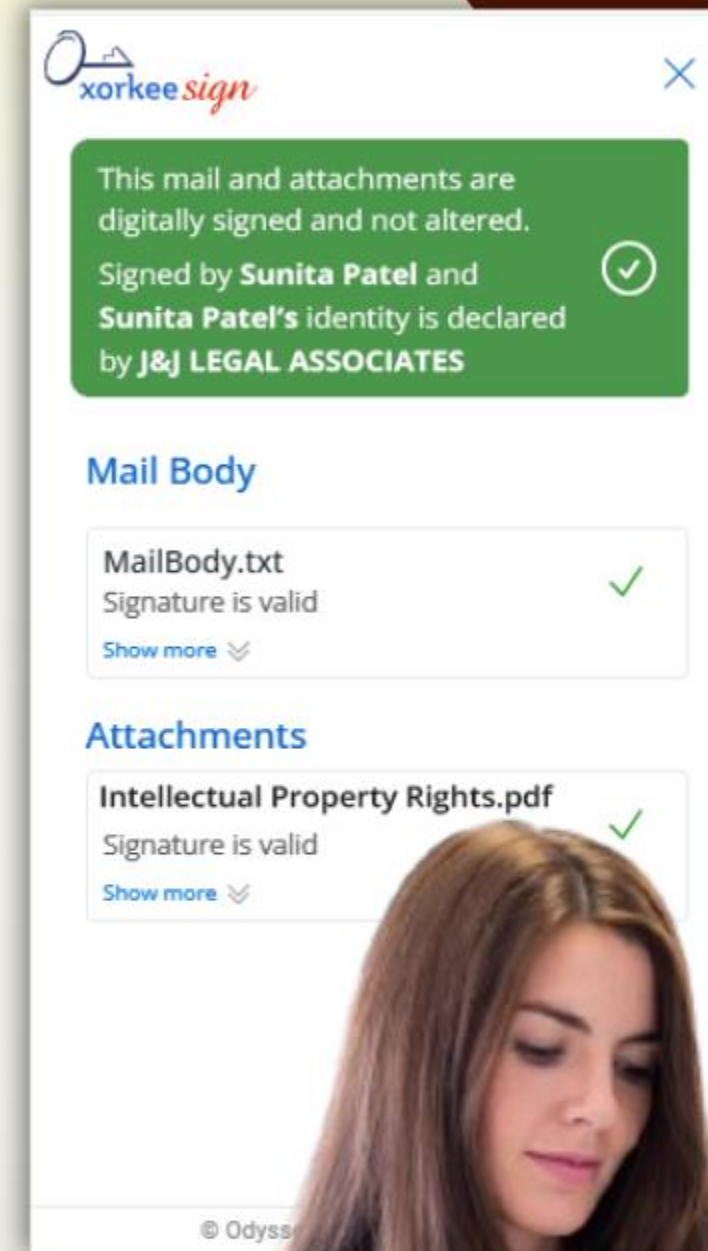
xorkee sign

X

This mail and attachments are digitally signed and not altered.

Signed by **Sunita Patel** and **Sunita Patel's** identity is declared by **J&J LEGAL ASSOCIATES**

Mail Body

MailBody.txt
Signature is valid
Show more

Attachments

Intellectual Property Rights.pdf
Signature is valid
Show more

© Odyss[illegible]